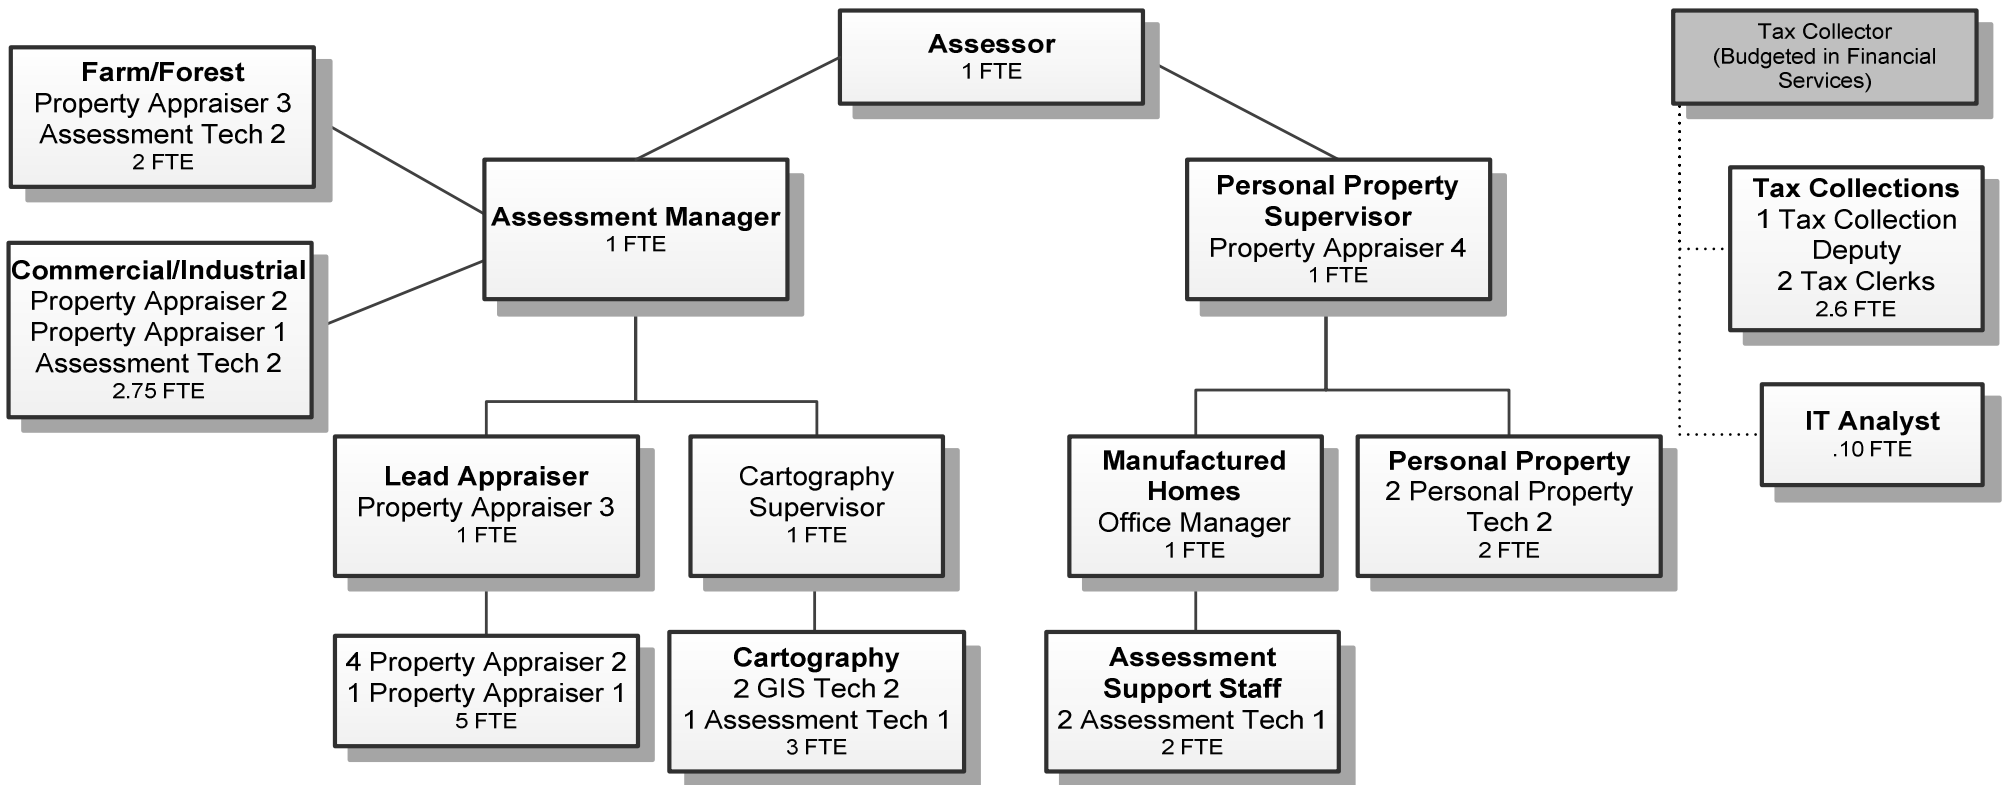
Assessor
1 FTE

Tax Collector
(Budgeted in Financial Services)

Farm/Forest
Property Appraiser 3
Assessment Tech 2
2 FTE

Commercial/Industrial
Property Appraiser 2
Property Appraiser 1
Assessment Tech 2
2.75 FTE

Assessment Manager
1 FTE

Personal Property Supervisor
Property Appraiser 4
1 FTE

Tax Collections
1 Tax Collection Deputy
2 Tax Clerks
2.6 FTE

IT Analyst
.10 FTE

Lead Appraiser
Property Appraiser 3
1 FTE

Cartography Supervisor
1 FTE

Manufactured Homes
Office Manager
1 FTE

Personal Property
2 Personal Property Tech 2
2 FTE

4 Property Appraiser 2
1 Property Appraiser 1
5 FTE

Cartography
2 GIS Tech 2
1 Assessment Tech 1
3 FTE

Assessment Support Staff
2 Assessment Tech 1
2 FTE